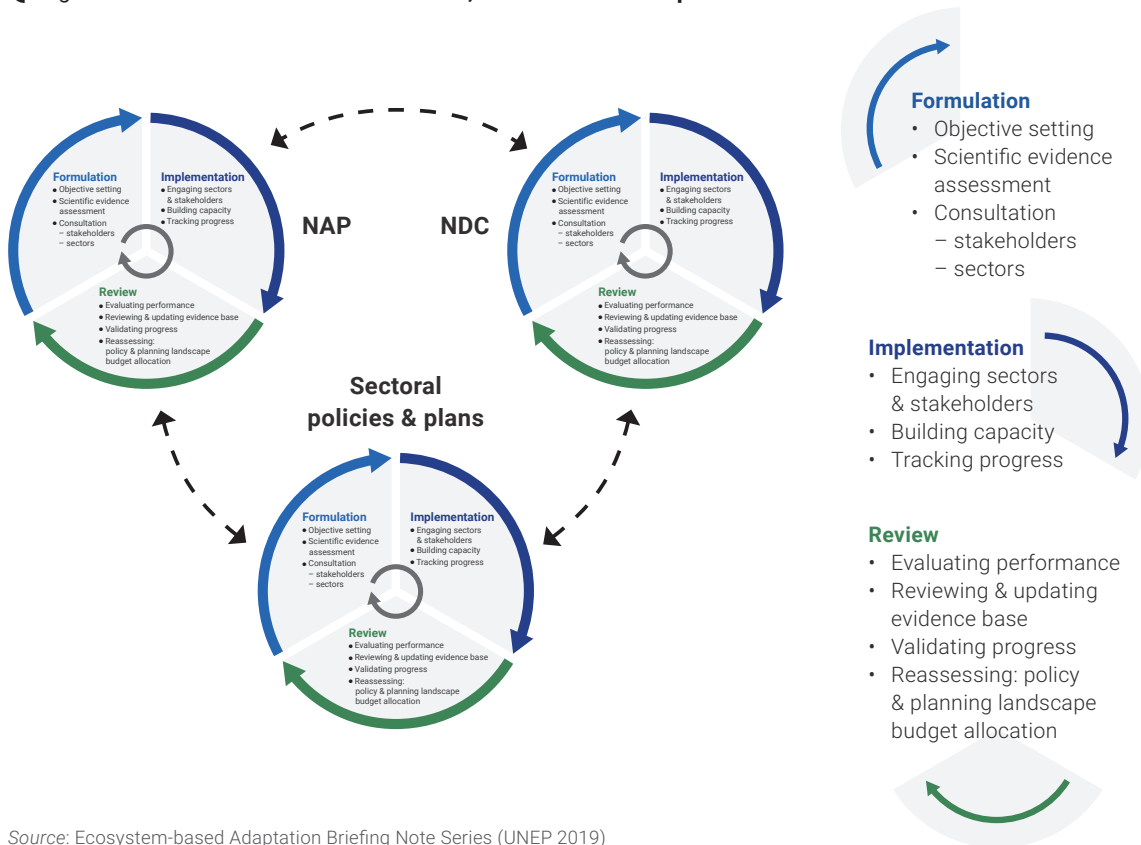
Formulation
• Objective setting
• Scientific evidence assessment
• Consultation
– stakeholders
– sectors

Implementation
• Engaging sectors & stakeholders
• Building capacity
• Tracking progress

Review
• Evaluating performance
• Reviewing & updating evidence base
• Validating progress
• Reassessing: policy & planning landscape budget allocation

NAP

NDC

Formulation
• Objective setting
• Scientific evidence assessment
• Consultation
– stakeholders
– sectors

Implementation
• Engaging sectors & stakeholders
• Building capacity
• Tracking progress

Review
• Evaluating performance
• Reviewing & updating evidence base
• Validating progress
• Reassessing: policy & planning landscape budget allocation

Sectoral policies & plans

Formulation
• Objective setting
• Scientific evidence assessment
• Consultation
– stakeholders
– sectors

Implementation
• Engaging sectors & stakeholders
• Building capacity
• Tracking progress

Review
• Evaluating performance
• Reviewing & updating evidence base
• Validating progress
• Reassessing: policy & planning landscape budget allocation

Formulation
• Objective setting
• Scientific evidence assessment
• Consultation
– stakeholders
– sectors

Implementation
• Engaging sectors & stakeholders
• Building capacity
• Tracking progress

Review
• Evaluating performance
• Reviewing & updating evidence base
• Validating progress
• Reassessing: policy & planning landscape budget allocation

Source: Ecosystem-based Adaptation Briefing Note Series (UNEP 2019)